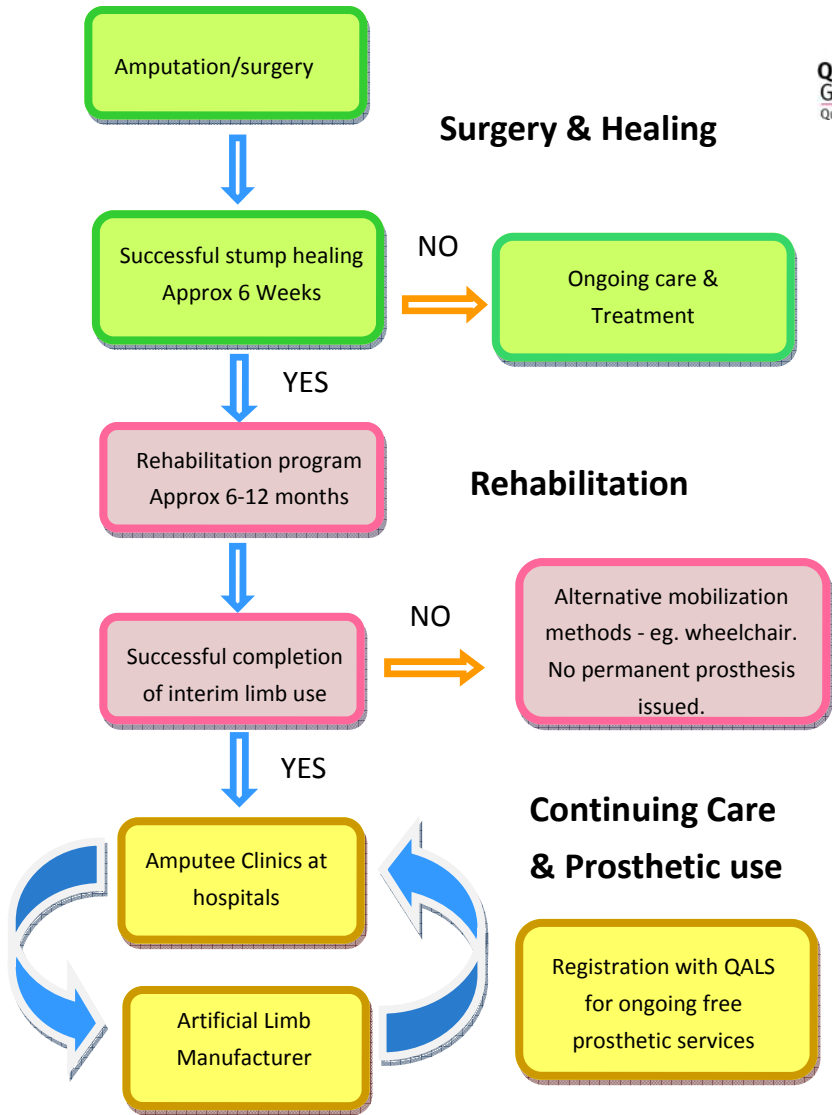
Amputation/surgery

Surgery & Healing

Successful stump healing Approx 6 Weeks

NO

Ongoing care & Treatment

YES

Rehabilitation program Approx 6-12 months

Rehabilitation

Successful completion of interim limb use

NO

Alternative mobilization methods - eg. wheelchair. No permanent prosthesis issued.

YES

Continuing Care & Prosthetic use

Amputee Clinics at hospitals

Artificial Limb Manufacturer

Registration with QALS for ongoing free prosthetic services

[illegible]